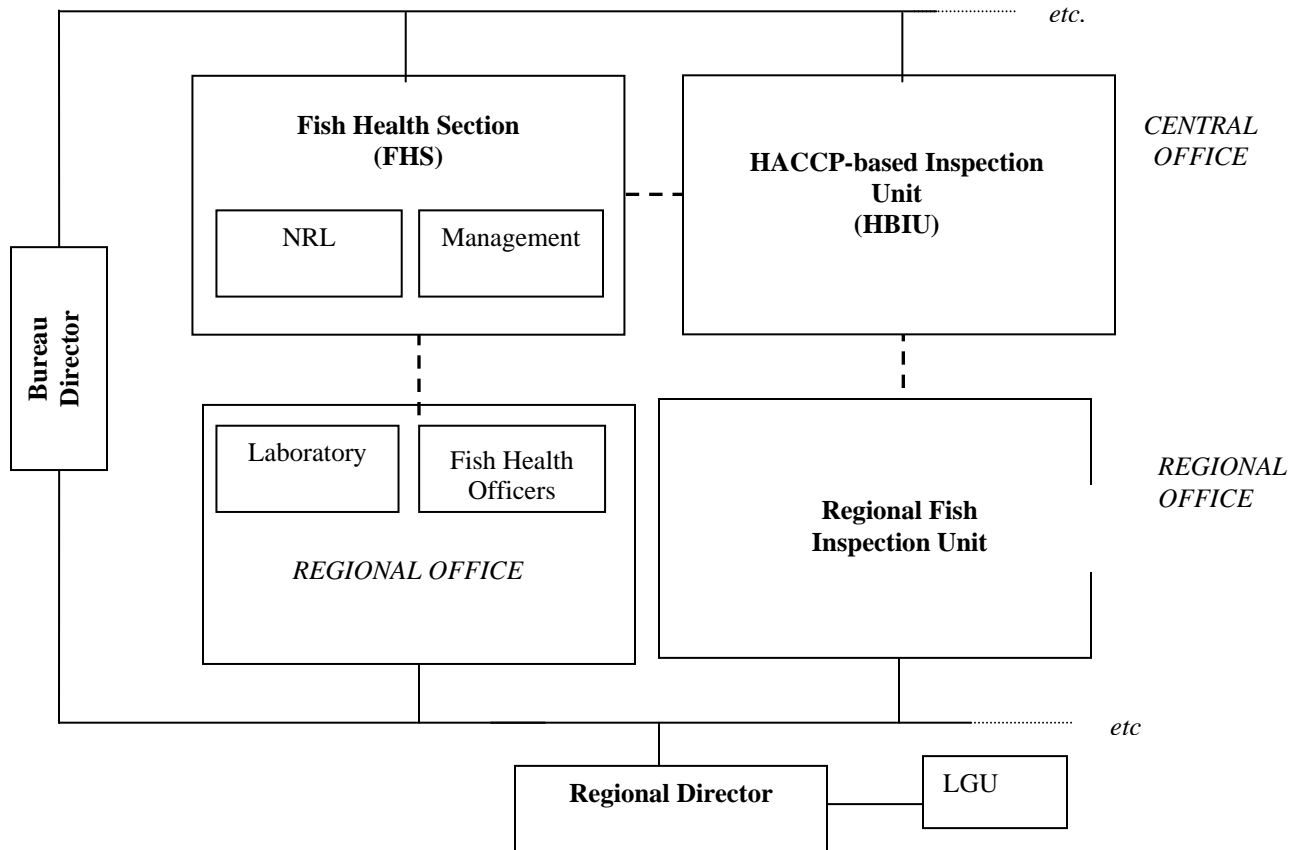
etc.

Fish Health Section
(FHS)

NRL

Management

HACCP-based Inspection Unit
(HBIU)

CENTRAL OFFICE

Bureau Director

Laboratory

Fish Health Officers

REGIONAL OFFICE

Regional Fish Inspection Unit

REGIONAL OFFICE

etc

Regional Director

LGU